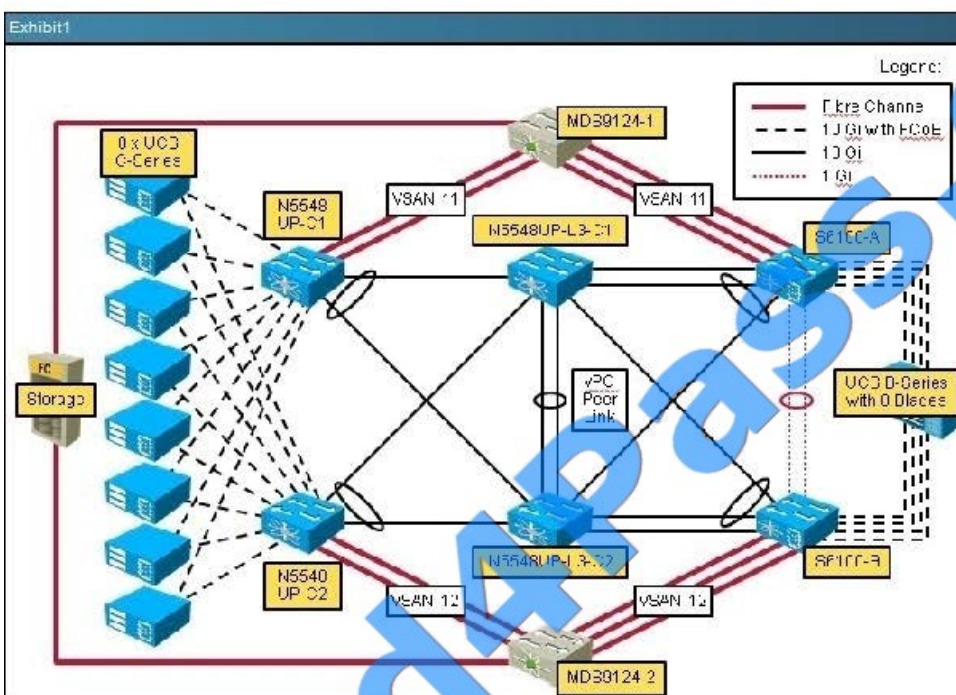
Exhibit1

Legend:
Fibre Channel
10 Gi with FCoE
10 Gi
1 Gi

MDS9124-1
8 x UCS C-Series
N5548 UP-C1
VSAN 11
VSAN 11
N5548UP-L3-C1
6100-A
FC
Storage
vPC Peer Link
UCS B-Series with 8 Blades
N5548UP-L3-C2
6100-B
N5548 UP-C2
VSAN 12
VSAN 12
MDS9124-2